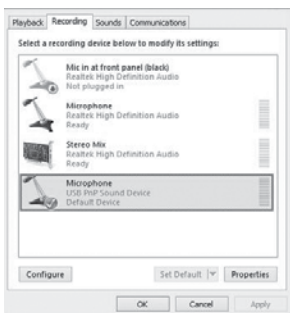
Playback Recording Sounds Communications

Select a recording device below to modify its settings:

Mic in at front panel (black)
Realtek High Definition Audio
Not plugged in

Microphone
Realtek High Definition Audio
Ready

Stereo Mix
Realtek High Definition Audio
Ready

Microphone
USB PnP Sound Device
Default Device

Configure

Set Default

Properties

OK

Cancel

Apply